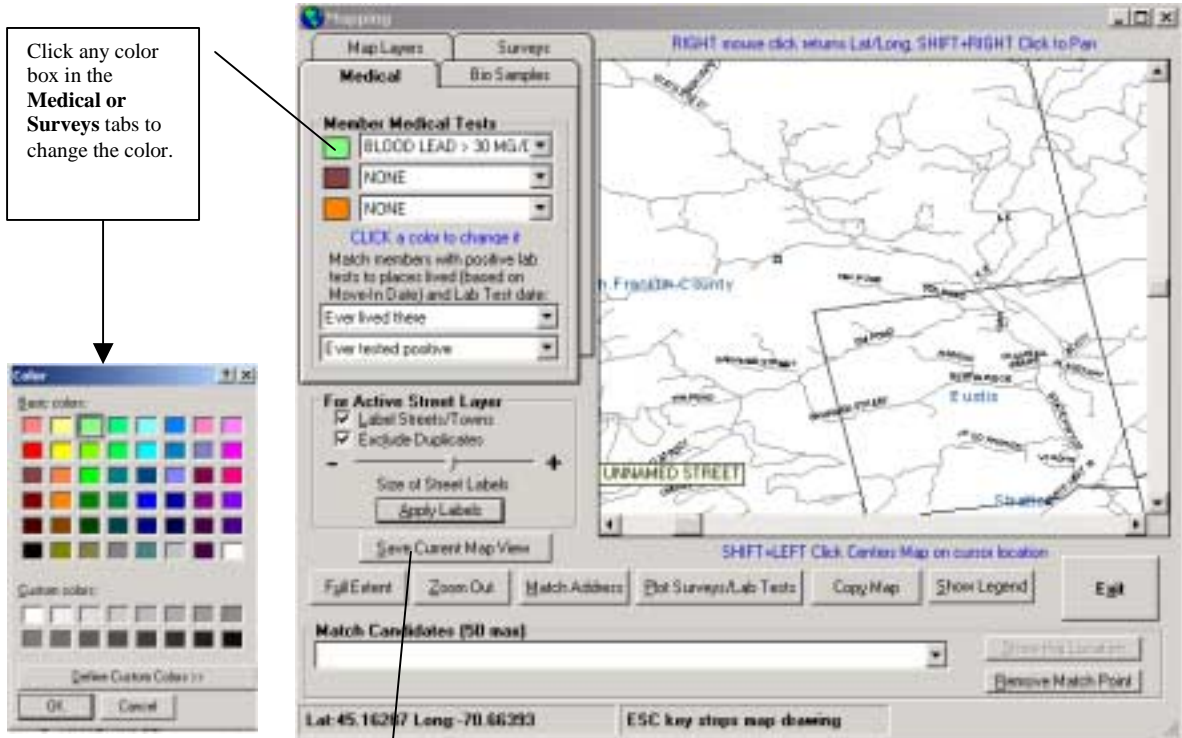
Click any color box in the **Medical or Surveys** tabs to change the color.

Color ?| X

Basic colors:

Custom colors:

Define Custom Colors >>

OK Cancel

Mapping

Map Layers Surveys

Medical Bio Samples

Member Medical Tests

BLOOD LEAD > 30 MG/D

NONE

NONE

CLICK a color to change it

Match members with positive lab tests to places lived (based on Move-In Date) and Lab Test date:

Ever lived these

Ever tested positive

For Active Street Layer

Label Streets/Towns

Exclude Duplicates

Size of Street Labels

Apply Labels

Save Current Map View

RIGHT mouse click returns Lat/Long, SHIFT+RIGHT Click to Pan

n Franklin County

Eustis

UNNAMED STREET

Stratton

SHIFT+LEFT Click Centers Map on cursor location

Full Extent Zoom Out Match Address Plot Surveys/Lab Tests Copy Map Show Legend Exit

Match Candidates (50 max)

Show this Location

Remove Match Point

Lat:45.16267 Long:-70.66393

ESC key stops map drawing